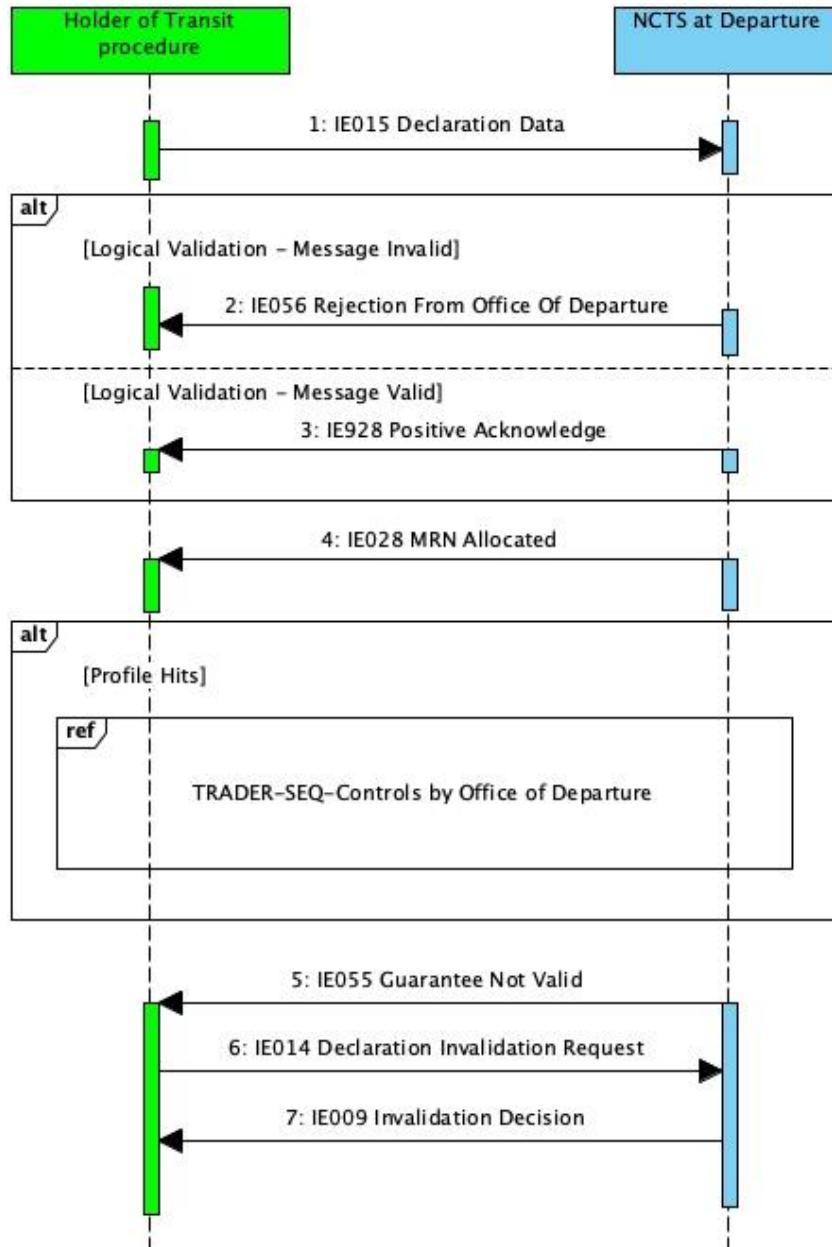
Holder of Transit procedure

NCTS at Departure

1: IE015 Declaration Data

alt

[Logical Validation - Message Invalid]

2: IE056 Rejection From Office Of Departure

[Logical Validation - Message Valid]

3: IE928 Positive Acknowledge

4: IE028 MRN Allocated

alt

[Profile Hits]

ref

TRADER-SEQ-Controls by Office of Departure

5: IE055 Guarantee Not Valid

6: IE014 Declaration Invalidation Request

7: IE009 Invalidation Decision